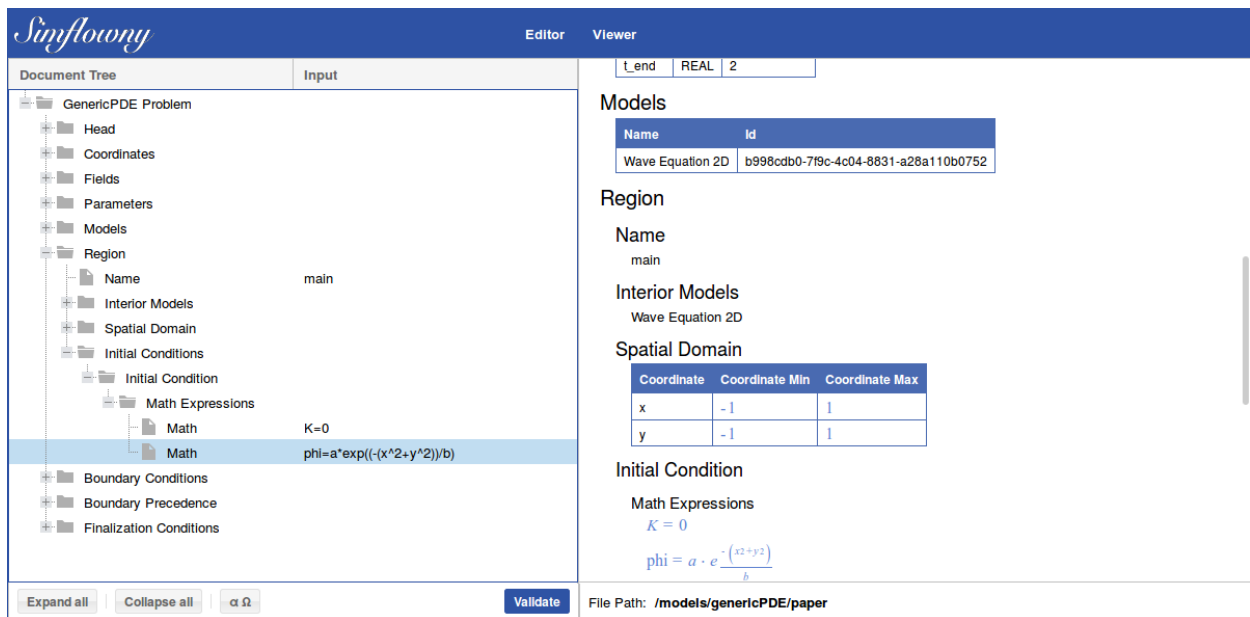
Simflowny

Editor Viewer

| Document Tree | Input |
|---|---|
| GenericPDE Problem | |
| Head | |
| Coordinates | |
| Fields | |
| Parameters | |
| Models | |
| Region | |
| Name | main |
| Interior Models | |
| Spatial Domain | |
| Initial Conditions | |
| Initial Condition | |
| Math Expressions | |
| Math | K=0 |
| Math | phi=a*exp((-(x^2+y^2))/b) |
| Boundary Conditions | |
| Boundary Precedence | |
| Finalization Conditions | |

Expand all Collapse all α Ω Validate

| t_end | REAL | 2 |
|---|---|---|

Models

| Name | Id |
|---|---|
| Wave Equation 2D | b998cdb0-7f9c-4c04-8831-a28a110b0752 |

Region

Name

main

Interior Models

Wave Equation 2D

Spatial Domain

| Coordinate | Coordinate Min | Coordinate Max |
|---|---|---|
| x | -1 | 1 |
| y | -1 | 1 |

Initial Condition

Math Expressions

$K = 0$

$\text{phi} = a \cdot e^{\frac{-(x^2+y^2)}{b}}$

File Path: /models/genericPDE/paper